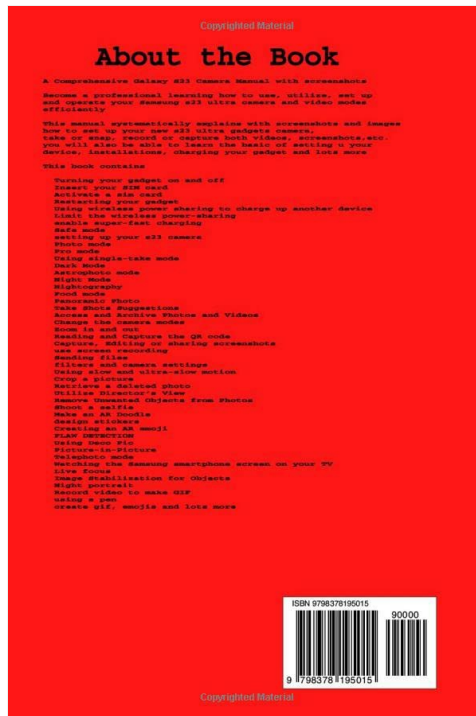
Copyrighted Material

About the Book

A Comprehensive Galaxy s23 Camera Manual with screenshots

Become a professional learning how to use, utilize, set up and operate your Samsung s23 ultra camera and video modes efficiently

This manual systematically explains with screenshots and images how to set up your new s23 ultra gadgets camera, take or snap, record or capture both videos, screenshots,etc. you will also be able to learn the basic of setting u your device, installations, charging your gadget and lots more

This book contains

Turning your gadget on and off
Insert your SIM card
Activate a sim card
Restarting your gadget
Using wireless power sharing to charge up another device
Limit the wireless power-sharing
enable super-fast charging
Safe mode
setting up your s23 camera
Photo mode
Pro mode
Using single-take mode
Dark Mode
Astrophoto mode
Night Mode
Nightography
Food mode
Panoramic Photo
Take Shots Suggestions
Access and Archive Photos and Videos
Change the camera modes
Zoom in and out
Reading and Capture the QR code
Capture, Editing or sharing screenshots
use screen recording
Sending files
filters and camera settings
Using slow and ultra-slow motion
Crop a picture
Retrieve a deleted photo
Utilize Director's View
Remove Unwanted Objects from Photos
Shoot a selfie
Make an AR Doodle
design stickers
Creating an AR emoji
FLAW DETECTION
Using Deco Pic
Picture-in-Picture
Telephoto mode
Watching the Samsung smartphone screen on your TV
Live focus
Image Stabilization for Objects
Night portrait
Record video to make GIF
using a pen
create gif, emojis and lots more

ISBN 9798378195015
90000
9 798378 195015

Copyrighted Material